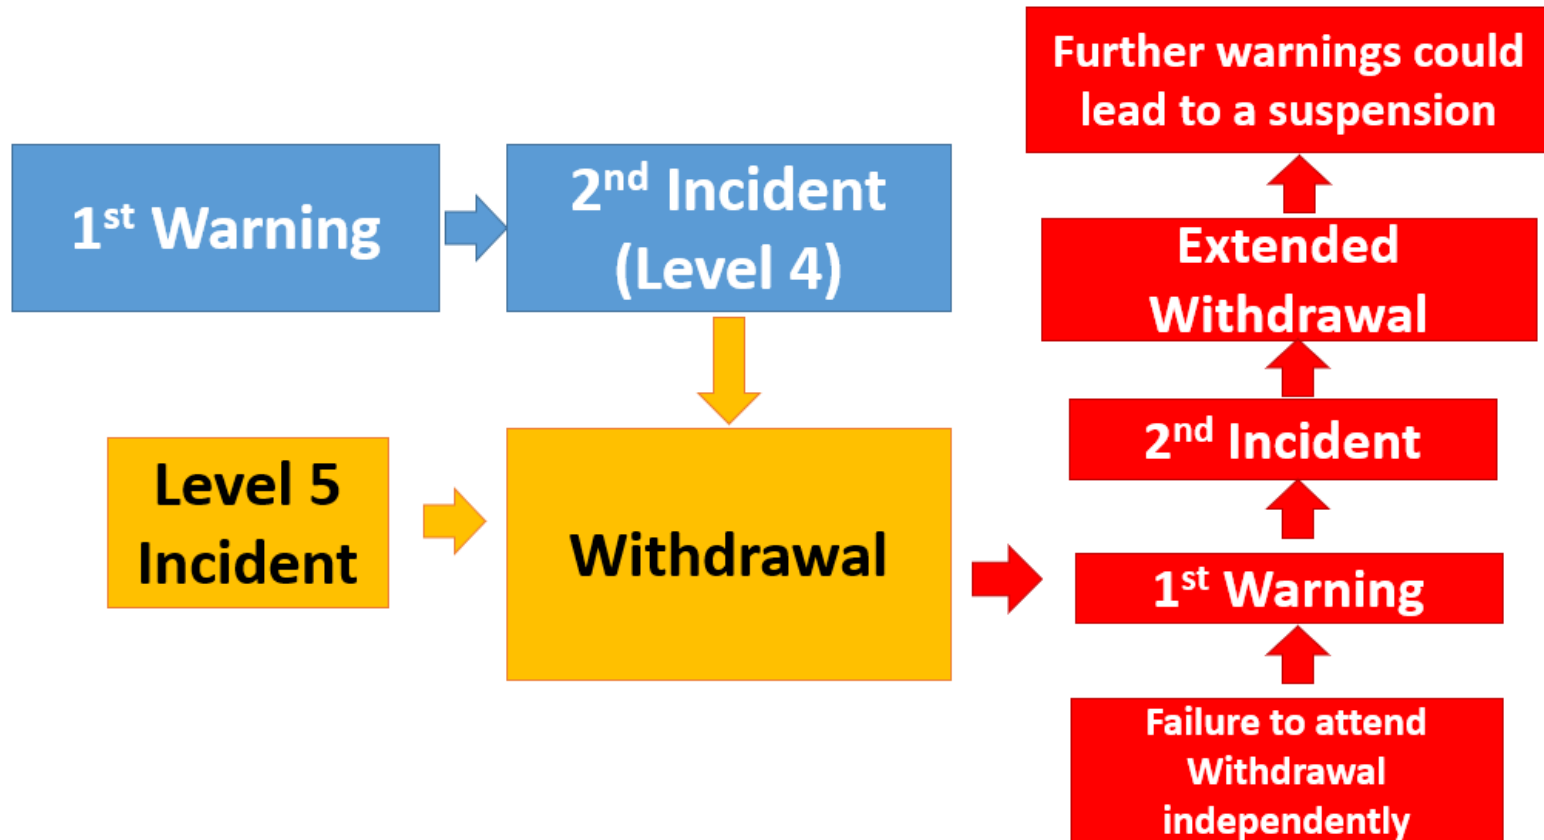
1$^{st}$ Warning

2$^{nd}$ Incident (Level 4)

Level 5 Incident

Withdrawal

Failure to attend Withdrawal independently

1$^{st}$ Warning

2$^{nd}$ Incident

Extended Withdrawal

Further warnings could lead to a suspension